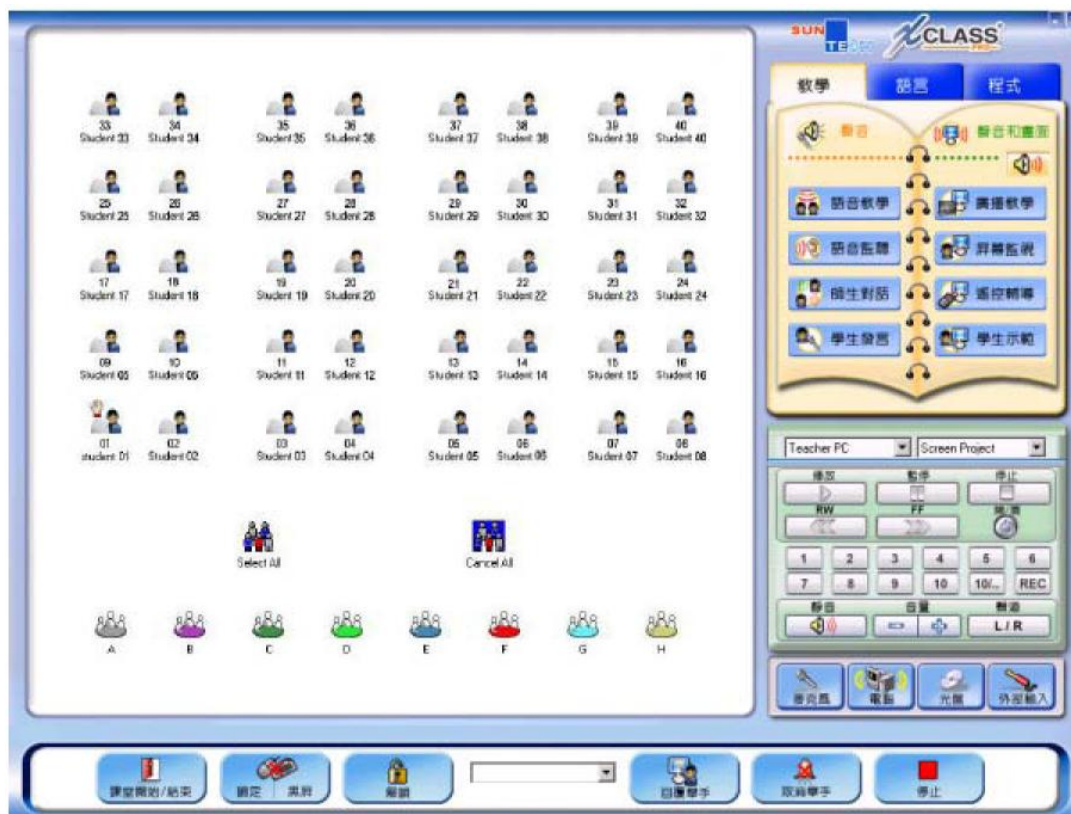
SUN TECH CLASS PRO

教學 語言 程式

聲音 聲音和畫面

語音教學 廣播教學
語音監聽 昇轉監視
師生對話 遙控輔導
學生發言 學生示範

33 Student 33 34 Student 34 35 Student 35 36 Student 36 37 Student 37 38 Student 38 39 Student 39 40 Student 40

25 Student 25 26 Student 26 27 Student 27 28 Student 28 29 Student 29 30 Student 30 31 Student 31 32 Student 32

17 Student 17 18 Student 18 19 Student 19 20 Student 20 21 Student 21 22 Student 22 23 Student 23 24 Student 24

09 Student 09 10 Student 10 11 Student 11 12 Student 12 13 Student 13 14 Student 14 15 Student 15 16 Student 16

01 student 01 02 Student 02 03 Student 03 04 Student 04 05 Student 05 06 Student 06 07 Student 07 08 Student 08

Select All Cancel All

A B C D E F G H

Teacher PC Screen Project

播放 暫停 停止
RW FF 開/關

1 2 3 4 5 6
7 8 9 10 10/.. REC

靜音 音量 聲道
L / R

麥克風 電腦 光碟 外部輸入

課堂開始/結束 鎖定 黑屏 解鎖 自選舉手 取消舉手 停止